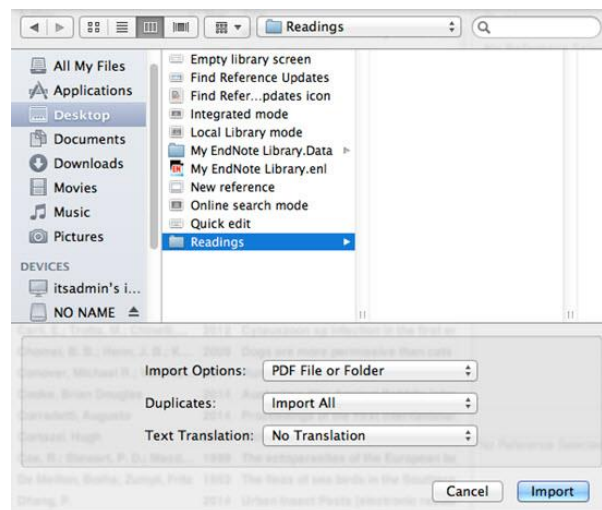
Readings

All My Files
Applications
Desktop
Documents
Downloads
Movies
Music
Pictures
DEVICES
itsadmin's i...
NO NAME

Empty library screen
Find Reference Updates
Find Refer...pdates icon
Integrated mode
Local Library mode
My EndNote Library.Data
My EndNote Library.enl
New reference
Online search mode
Quick edit
Readings

Import Options: PDF File or Folder
Duplicates: Import All
Text Translation: No Translation

Cancel
Import